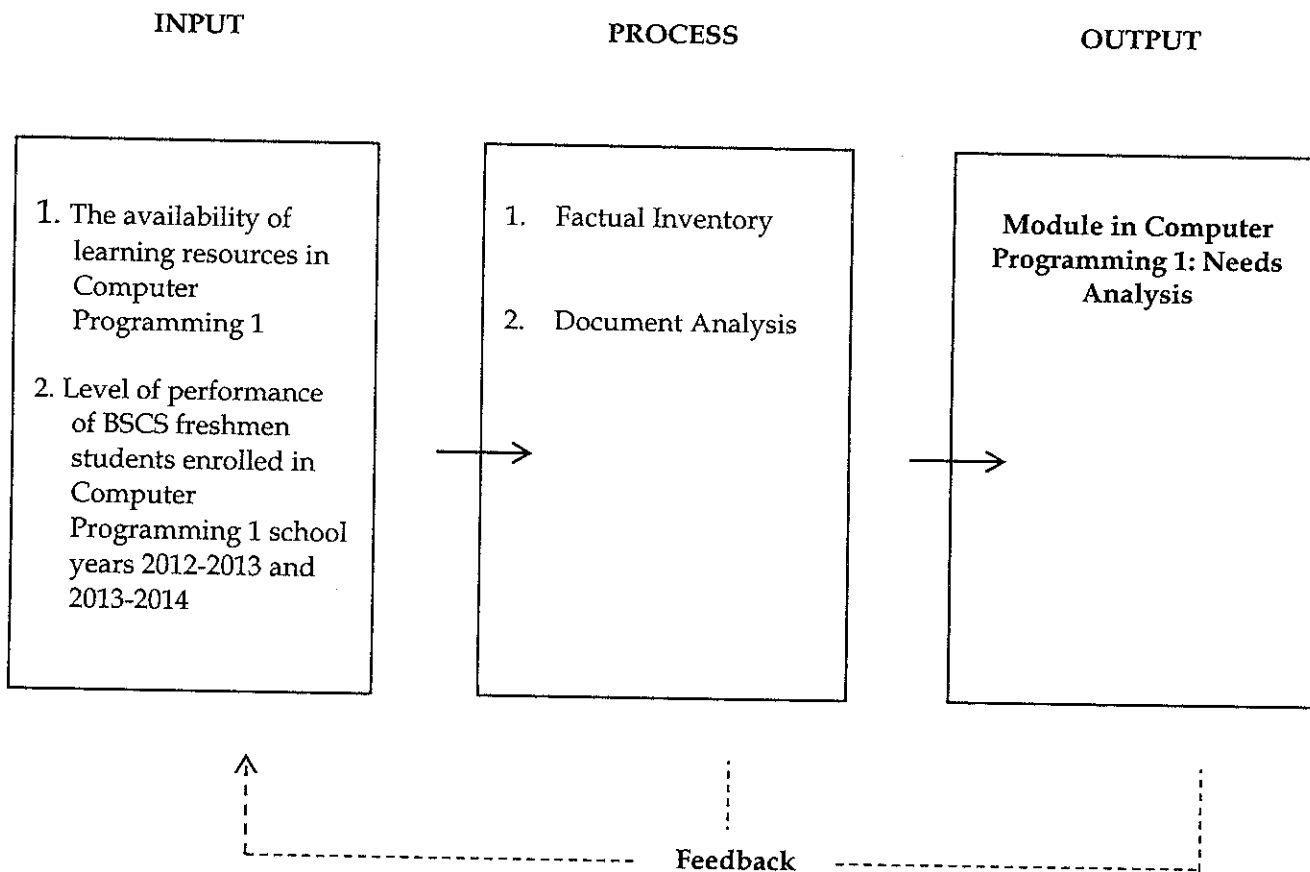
INPUT

PROCESS

OUTPUT

1. The availability of learning resources in Computer Programming 1

2. Level of performance of BSCS freshmen students enrolled in Computer Programming 1 school years 2012-2013 and 2013-2014

1. Factual Inventory

2. Document Analysis

Module in Computer Programming 1: Needs Analysis

Feedback